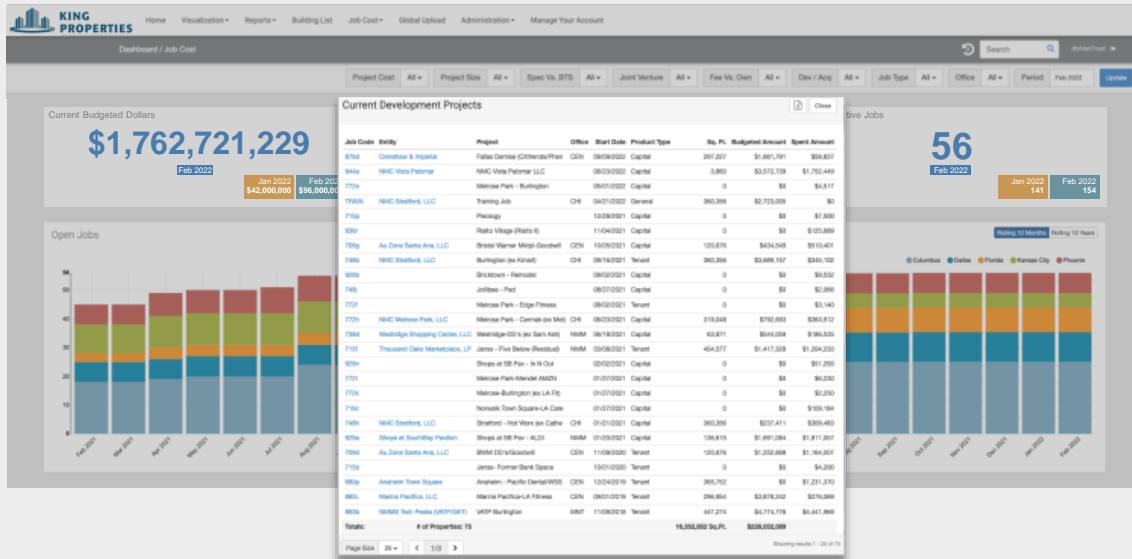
KING PROPERTIES

Home Visualization Reports Building List Job Cost Global Upload Administration Manage Your Account

Dashboard / Job Cost

Search

Project Cost All Project Size All Spec Vs. BTS All Joint Venture All Fee Vs. Own All Dev / Acq All Job Type All Office All Period Feb 2022 Update

Current Budgeted Dollars

$1,762,721,229

Feb 2022

Jan 2022 $42,000,000

Feb 20 $96,000,00

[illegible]tive Jobs

56

Feb 2022

Jan 2022 141

Feb 2022 154

Open Jobs

Rolling 12 Months Rolling 10 Years

Columbus Dallas Florida Kansas City Phoenix

Feb 2021 Mar 2021 Apr 2021 May 2021 Jun 2021 Jul 2021 Aug 2021

Sep 2021 Oct 2021 Nov 2021 Dec 2021 Jan 2022 Feb 2022

Current Development Projects

Close

| Job Code | Entity | Project | Office | Start Date | Product Type | Sq. Ft. | Budgeted Amount | Spent Amount |
|---|---|---|---|---|---|---|---|---|
| 876d | Crenshaw & Imperial | Fallas Demise (Citttends/Phen | CEN | 09/09/2022 | Capital | 297,227 | $1,661,791 | $58,837 |
| 944a | NMC Vista Palomar LLC | NMC Vista Palomar LLC | | 06/23/2022 | Capital | 3,860 | $3,572,739 | $1,752,449 |
| 772e | | Melrose Park - Burlington | | 05/01/2022 | Capital | 0 | $0 | $4,817 |
| TRAIN | NMC Stratford, LLC | Training Job | CHI | 04/21/2022 | General | 360,356 | $2,723,005 | $0 |
| 715p | | Pleology | | 12/28/2021 | Capital | 0 | $0 | $7,800 |
| 936r | | Rialto Village (Ralto II) | | 11/04/2021 | Capital | 0 | $0 | $125,889 |
| 789g | Au Zone Santa Ana, LLC | Bristol Warner Mktpl-Goodwill | CEN | 10/05/2021 | Capital | 120,676 | $434,548 | $510,401 |
| 748s | NMC Stratford, LLC | Burlington (ex Kmart) | CHI | 09/16/2021 | Tenant | 360,356 | $3,688,157 | $345,102 |
| 926b | | Bricktown - Remodel | | 09/02/2021 | Capital | 0 | $0 | $9,532 |
| 745j | | Jollibee - Pad | | 08/27/2021 | Capital | 0 | $0 | $2,666 |
| 772f | | Melrose Park - Edge Fitness | | 08/02/2021 | Tenant | 0 | $0 | $3,140 |
| 772h | NMC Melrose Park, LLC | Melrose Park - Cermak (ex Mel | CHI | 06/23/2021 | Capital | 319,848 | $792,693 | $363,812 |
| 736d | Westridge Shopping Center, LLC | Westridge-DD's (ex Sam Ash) | NMM | 06/18/2021 | Capital | 63,871 | $544,059 | $186,535 |
| 715f | Thousand Oaks Marketplace, LP | Janss - Five Below (Residual) | NMM | 03/08/2021 | Tenant | 454,577 | $1,417,328 | $1,264,233 |
| 929n | | Shops at SB Pav - In N Out | | 02/02/2021 | Capital | 0 | $0 | $61,295 |
| 772i | | Melrose Park-Mendel AMZN | | 01/27/2021 | Capital | 0 | $0 | $6,230 |
| 772k | | Melrose-Burlington (ex LA Fit) | | 01/27/2021 | Capital | 0 | $0 | $2,250 |
| 716c | | Nomatk Town Square-LA Care | | 01/27/2021 | Capital | 0 | $0 | $169,164 |
| 748h | NMC Stratford, LLC | Stratford - Hot Wonx (ex Catho | CHI | 01/21/2021 | Capital | 360,356 | $237,411 | $389,463 |
| 929a | Shops at SouthBay Pavilion | Shops at SB Pav - ALDI | NMM | 01/20/2021 | Capital | 136,815 | $1,681,084 | $1,811,897 |
| 789d | Au Zone Santa Ana, LLC | BWM DD's/Goodwill | CEN | 11/18/2020 | Tenant | 120,676 | $1,252,668 | $1,164,807 |
| 715b | | Janss- Former Bank Space | | 10/01/2020 | Tenant | 0 | $0 | $4,200 |
| 880p | Anaheim Town Square | Anaheim - Pacific Dental/WSS | CEN | 12/24/2019 | Tenant | 365,752 | $0 | $1,231,370 |
| 865L | Marina Pacifica, LLC | Marina Pacifica-LA Fitness | CEN | 09/01/2019 | Tenant | 296,854 | $3,878,342 | $276,389 |
| 863k | NMMS Twin Peaks (VKTP/SKT) | VKTP Burlington | NMT | 11/08/2018 | Tenant | 447,274 | $4,773,776 | $4,441,899 |
| Totals: | # of Properties: 75 | | | | | 16,352,052 Sq.Ft. | $228,052,099 | |

Page Size 25 1/3

Showing results 1 - 25 of 75